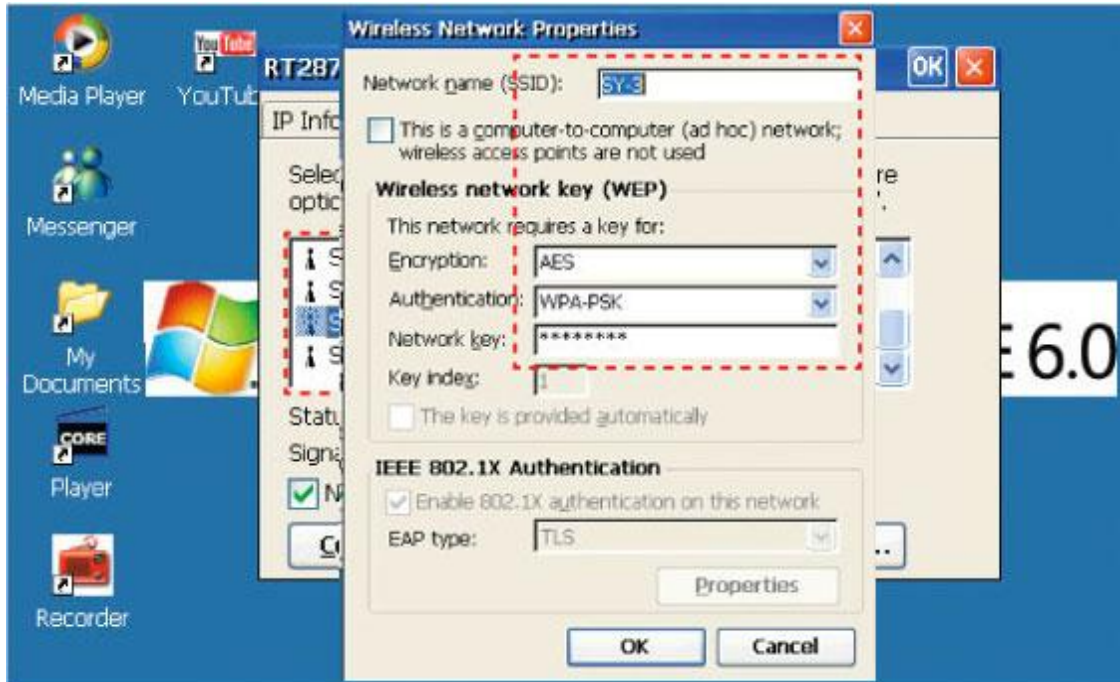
Media Player

You Tube

YouTub

Messenger

My Documents

CORE

Player

Recorder

RT287

OK

IP Info

Selec

optic

re

S

S

S

S

Statu

Signa

N

C

...

E 6.0

Wireless Network Properties

Network name (SSID): SY-3

This is a computer-to-computer (ad hoc) network; wireless access points are not used

Wireless network key (WEP)

This network requires a key for:

Encryption: AES

Authentication: WPA-PSK

Network key: ********

Key index: 1

The key is provided automatically

IEEE 802.1X Authentication

Enable 802.1X authentication on this network

EAP type: TLS

Properties

OK

Cancel